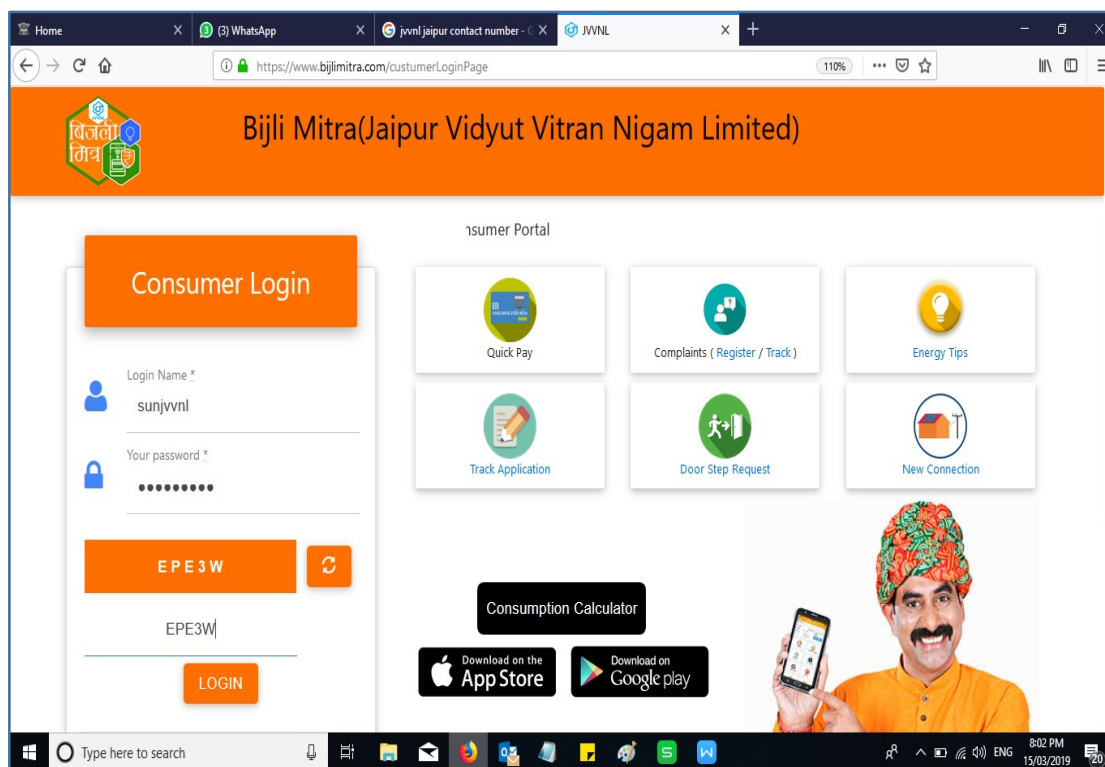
Home
(3) WhatsApp
jvvnl jaipur contact number -
JVVNL
https://www.bijlimitra.com/custumerLoginPage
110%

बिजली मित्र

Bijli Mitra(Jaipur Vidyut Vitran Nigam Limited)

ısumer Portal

Consumer Login

Login Name *
sunjvvnl

Your password *
•••••••••

EPE3W

EPE3W

LOGIN

Quick Pay

Complaints ( Register / Track )

Energy Tips

Track Application

Door Step Request

New Connection

Consumption Calculator

Download on the App Store

Download on Google play

Type here to search

ENG
8:02 PM
15/03/2019
20